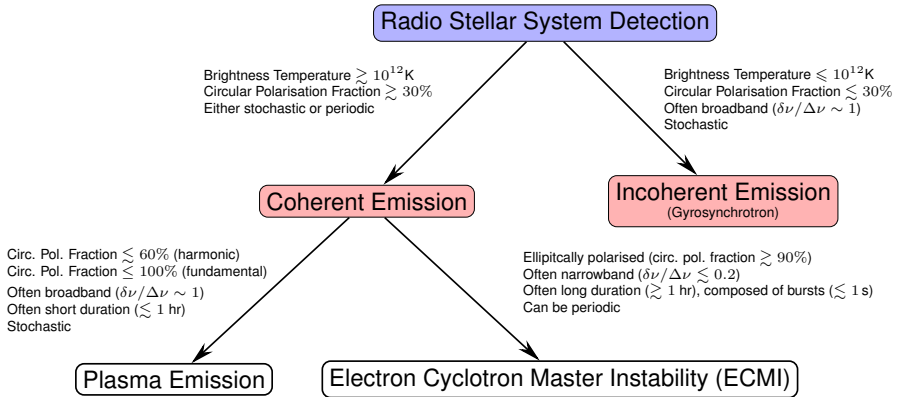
Radio Stellar System Detection

Brightness Temperature $\gtrsim 10^{12}$K
Circular Polarisation Fraction $\gtrsim 30\%$
Either stochastic or periodic

Brightness Temperature $\leqslant 10^{12}$K
Circular Polarisation Fraction $\lesssim 30\%$
Often broadband $(\delta\nu/\Delta\nu \sim 1)$
Stochastic

Coherent Emission

Incoherent Emission
(Gyrosynchrotron)

Circ. Pol. Fraction $\lesssim 60\%$ (harmonic)
Circ. Pol. Fraction $\leq 100\%$ (fundamental)
Often broadband $(\delta\nu/\Delta\nu \sim 1)$
Often short duration $(\lesssim 1$ hr$)$
Stochastic

Ellipitcally polarised (circ. pol. fraction $\gtrsim 90\%$)
Often narrowband $(\delta\nu/\Delta\nu \lesssim 0.2)$
Often long duration $(\gtrsim 1$ hr$)$, composed of bursts $(\lesssim 1$ s$)$
Can be periodic

Plasma Emission

Electron Cyclotron Master Instability (ECMI)